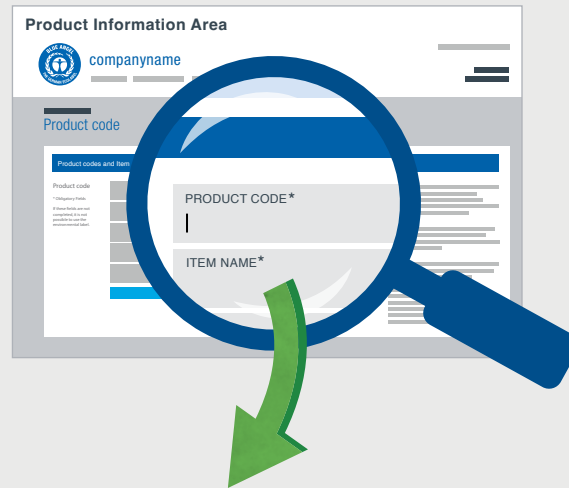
Product Information Area

BLUE ANGEL

companyname

Product code

Product codes and Item

Product code

* Obligatory Fields

If these fields are not completed, it is not possible to use the environmental label

PRODUCT CODE*

ITEM NAME*